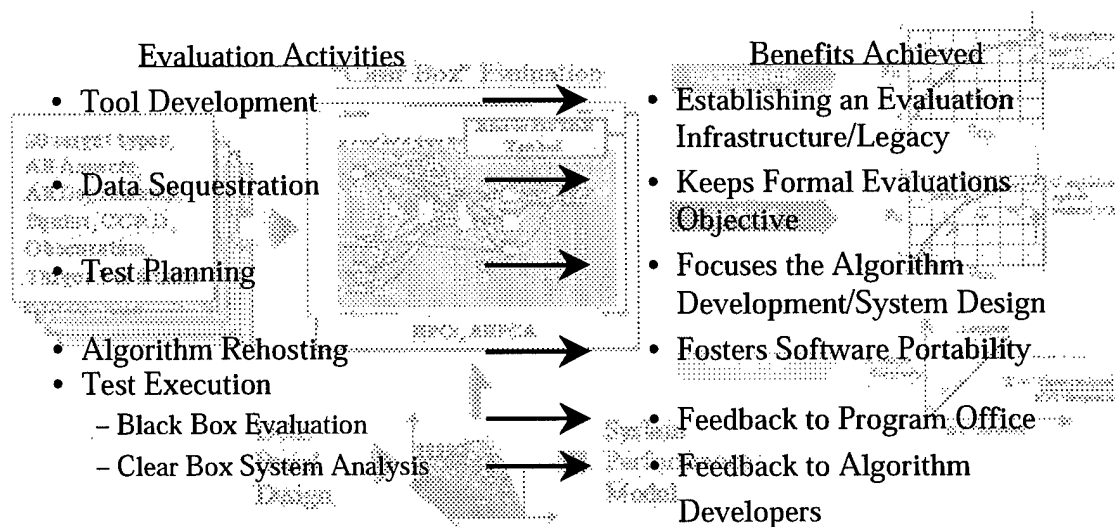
Evaluation Activities

• Tool Development
• Data Sequestration
• Test Planning
• Algorithm Rehosting
• Test Execution
– Black Box Evaluation
– Clear Box System Analysis

Benefits Achieved

• Establishing an Evaluation Infrastructure/Legacy
• Keeps Formal Evaluations Objective
• Focuses the Algorithm Development/System Design
• Fosters Software Portability
• Feedback to Program Office
• Feedback to Algorithm Developers

"Clear Box" Evaluation

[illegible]

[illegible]

EPO, AEPCA

System

Design

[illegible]

Model